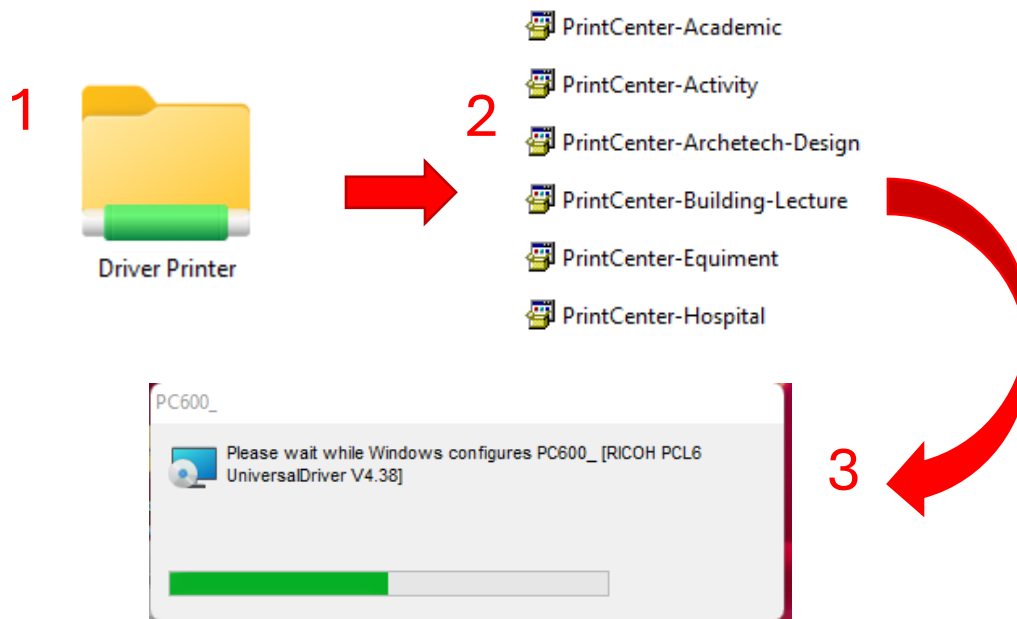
1

Driver Printer

2

PrintCenter-Academic

PrintCenter-Activity

PrintCenter-Archetech-Design

PrintCenter-Building-Lecture

PrintCenter-Equiment

PrintCenter-Hospital

3

PC600_

Please wait while Windows configures PC600_ [RICOH PCL6 UniversalDriver V4.38]